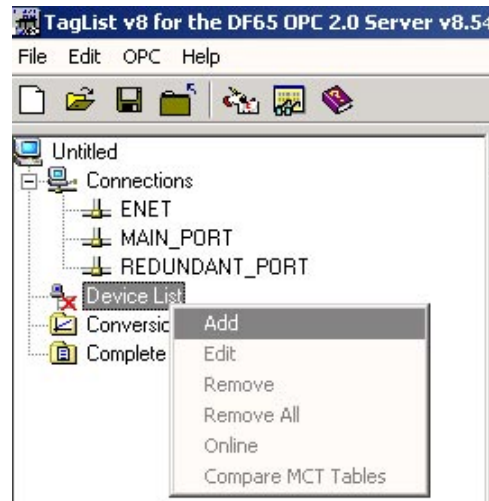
TagList v8 for the DF65 OPC 2.0 Server v8.54

File Edit OPC Help

Untitled
Connections
ENET
MAIN_PORT
REDUNDANT_PORT
Device List
Conversic
Complete

Add
Edit
Remove
Remove All
Online
Compare MCT Tables